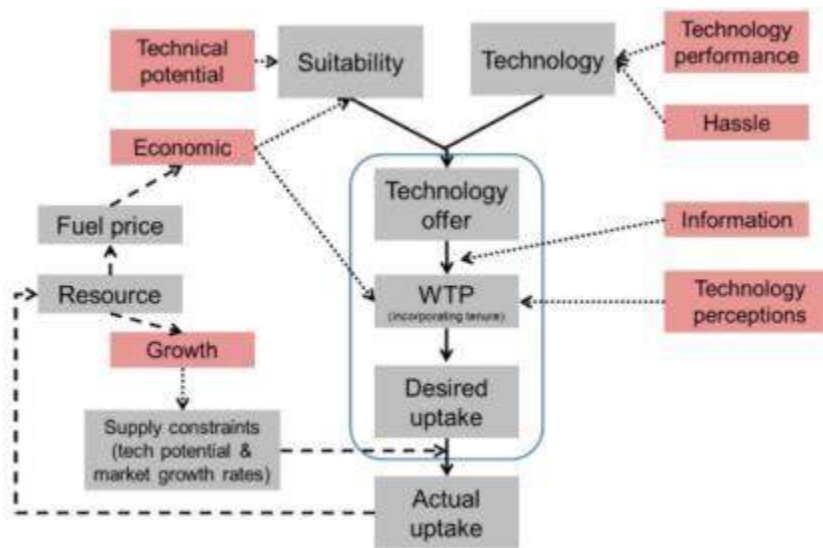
Technical potential

Suitability

Technology

Technology performance

Hassle

Economic

Fuel price

Resource

Growth

Supply constraints (tech potential & market growth rates)

Technology offer

Information

WTP
(incorporating tenure)

Technology perceptions

Desired uptake

Actual uptake